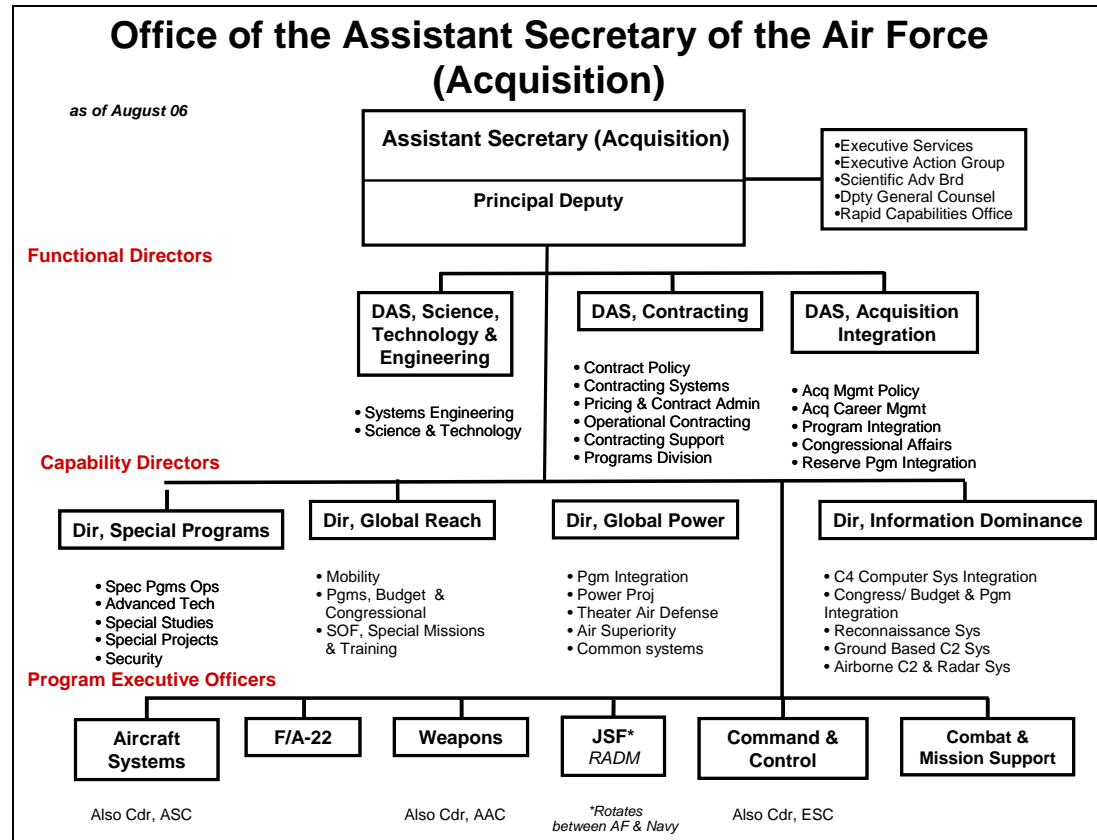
Office of the Assistant Secretary of the Air Force (Acquisition)

as of August 06

Assistant Secretary (Acquisition)

Principal Deputy

•Executive Services
•Executive Action Group
•Scientific Adv Brd
•Dpty General Counsel
•Rapid Capabilities Office

Functional Directors

DAS, Science, Technology & Engineering

• Systems Engineering
• Science & Technology

DAS, Contracting

• Contract Policy
• Contracting Systems
• Pricing & Contract Admin
• Operational Contracting
• Contracting Support
• Programs Division

DAS, Acquisition Integration

• Acq Mgmt Policy
• Acq Career Mgmt
• Program Integration
• Congressional Affairs
• Reserve Pgm Integration

Capability Directors

Dir, Special Programs

• Spec Pgms Ops
• Advanced Tech
• Special Studies
• Special Projects
• Security

Dir, Global Reach

• Mobility
• Pgms, Budget & Congressional
• SOF, Special Missions & Training

Dir, Global Power

• Pgm Integration
• Power Proj
• Theater Air Defense
• Air Superiority
• Common systems

Dir, Information Dominance

• C4 Computer Sys Integration
• Congress/ Budget & Pgm Integration
• Reconnaissance Sys
• Ground Based C2 Sys
• Airborne C2 & Radar Sys

Program Executive Officers

Aircraft Systems

Also Cdr, ASC

F/A-22

Weapons

Also Cdr, AAC

JSF*
RADM

*Rotates between AF & Navy

Command & Control

Also Cdr, ESC

Combat & Mission Support